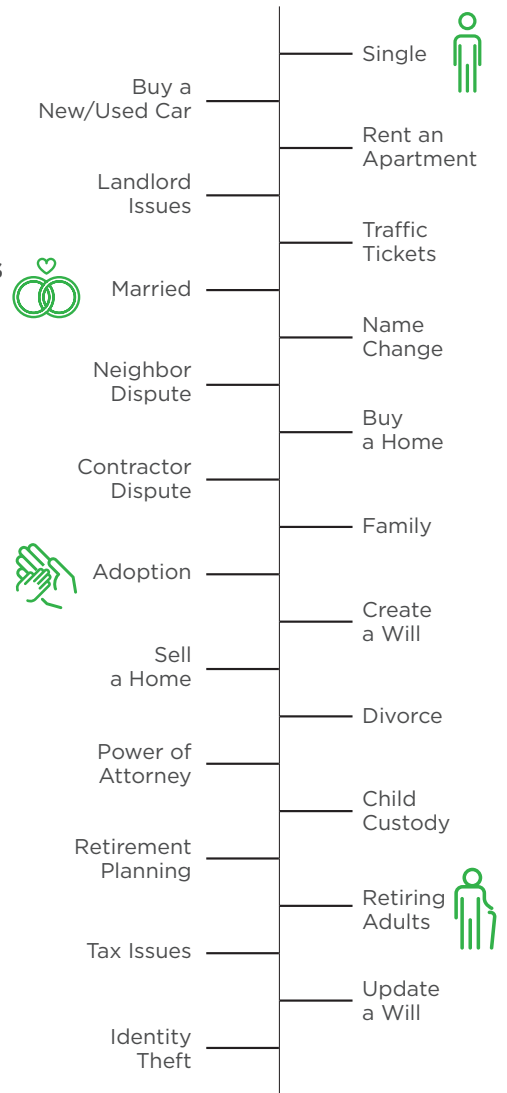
Single

Buy a New/Used Car

Rent an Apartment

Landlord Issues

Traffic Tickets

Married

Name Change

Neighbor Dispute

Buy a Home

Contractor Dispute

Family

Adoption

Create a Will

Sell a Home

Divorce

Power of Attorney

Child Custody

Retirement Planning

Retiring Adults

Tax Issues

Update a Will

Identity Theft